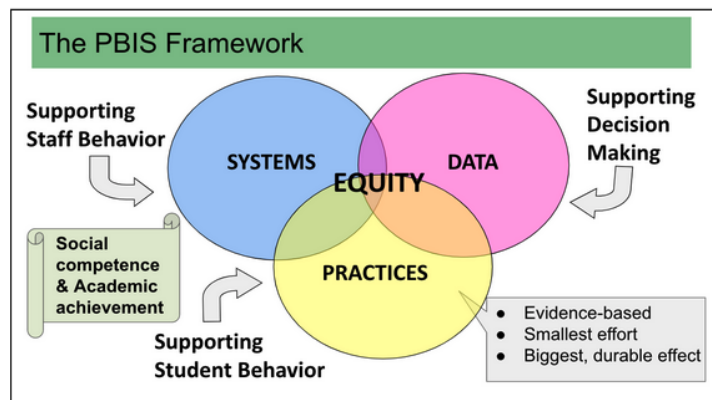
The PBIS Framework

Supporting Staff Behavior

SYSTEMS

DATA

Supporting Decision Making

EQUITY

Social competence & Academic achievement

PRACTICES

Supporting Student Behavior

- Evidence-based
- Smallest effort
- Biggest, durable effect